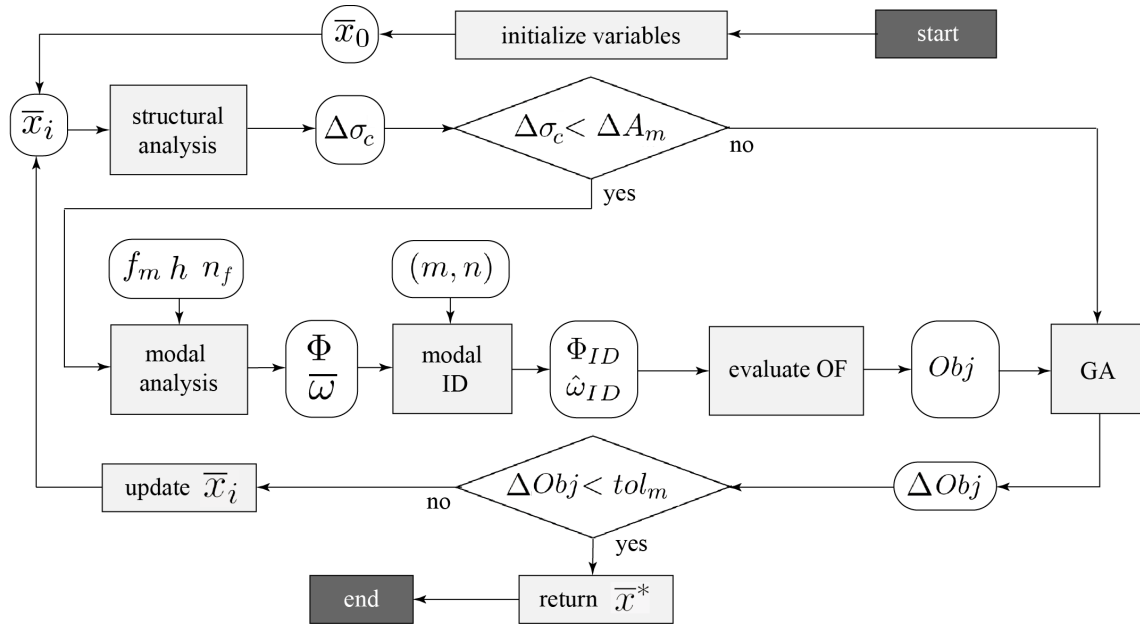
start

initialize variables

$\overline{x}_0$

$\overline{x}_i$

structural analysis

$\Delta\sigma_c$

$\Delta\sigma_c < \Delta A_m$

no

yes

$f_m \; h \; n_f$

modal analysis

$\Phi$
$\overline{\omega}$

$(m, n)$

modal ID

$\Phi_{ID}$
$\hat{\omega}_{ID}$

evaluate OF

$Obj$

GA

$\Delta Obj$

$\Delta Obj < tol_m$

no

update $\overline{x}_i$

yes

return $\overline{x}^*$

end